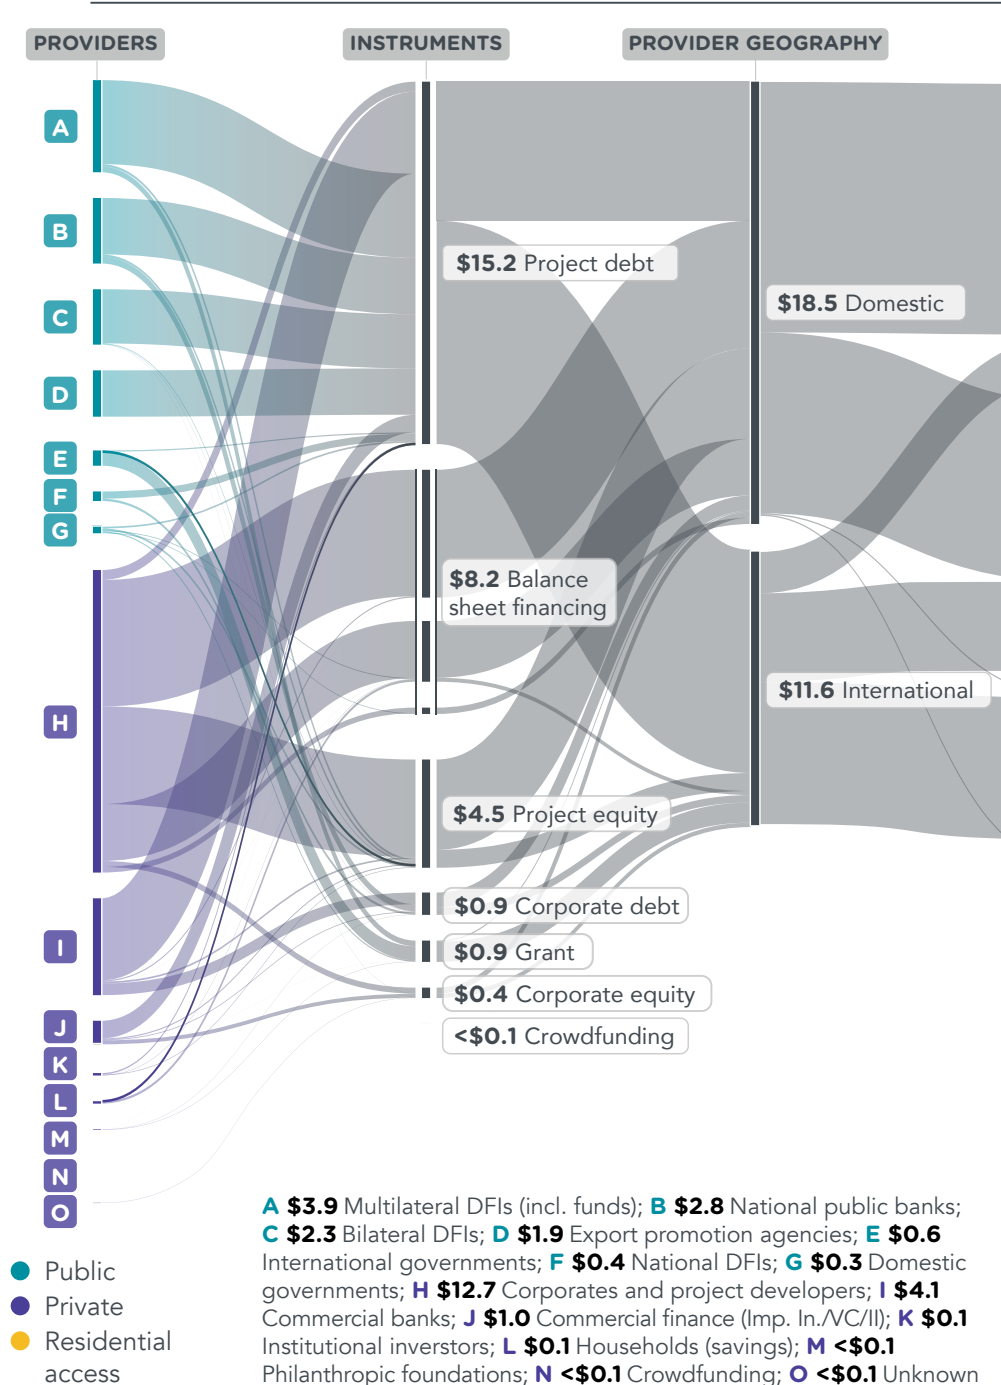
PROVIDERS

INSTRUMENTS

PROVIDER GEOGRAPHY

A
B
C
D
E
F
G
H
I
J
K
L
M
N
O

$15.2 Project debt

$18.5 Domestic

$8.2 Balance sheet financing

$11.6 International

$4.5 Project equity

$0.9 Corporate debt

$0.9 Grant

$0.4 Corporate equity

<$0.1 Crowdfunding

Public
Private
Residential access

A $3.9 Multilateral DFIs (incl. funds); B $2.8 National public banks; C $2.3 Bilateral DFIs; D $1.9 Export promotion agencies; E $0.6 International governments; F $0.4 National DFIs; G $0.3 Domestic governments; H $12.7 Corporates and project developers; I $4.1 Commercial banks; J $1.0 Commercial finance (Imp. In./VC/II); K $0.1 Institutional inverstors; L $0.1 Households (savings); M <$0.1 Philanthropic foundations; N <$0.1 Crowdfunding; O <$0.1 Unknown